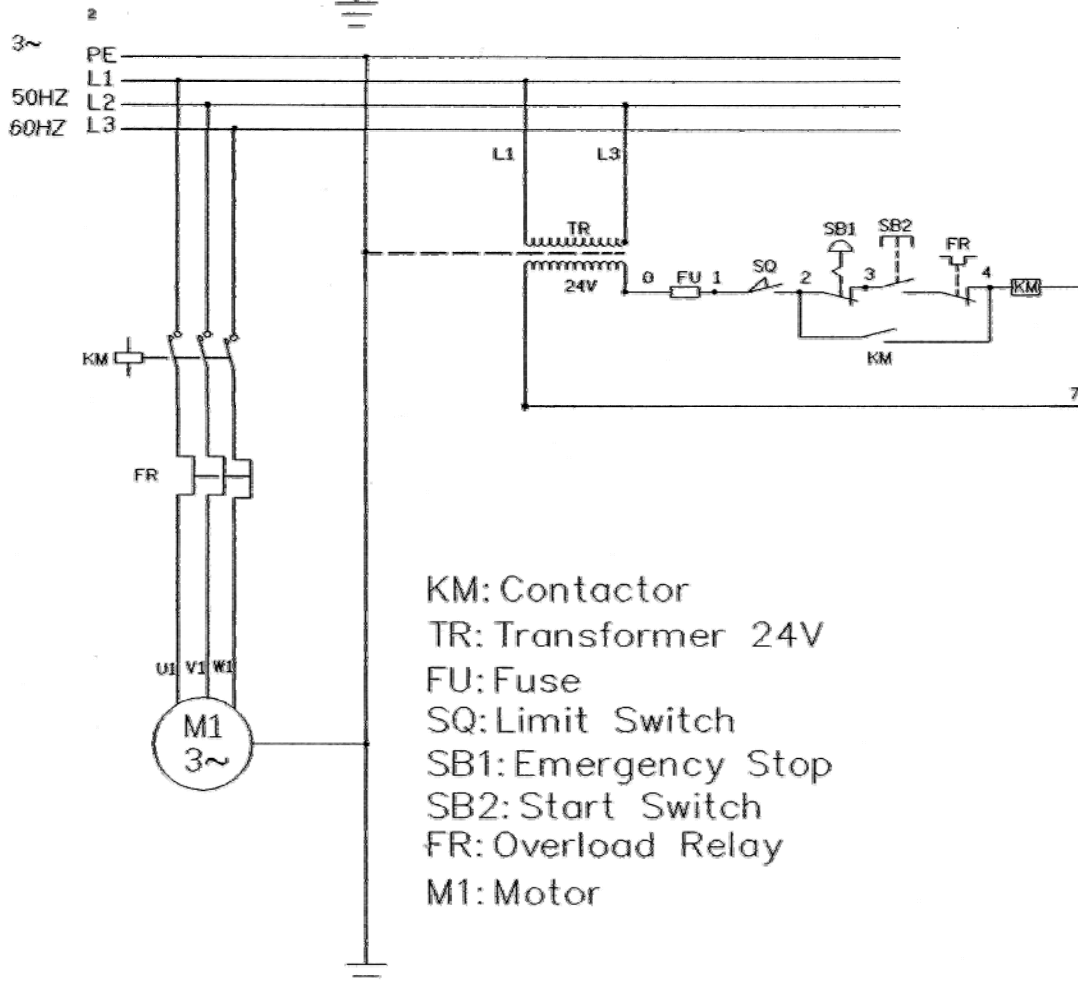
2

3~ PE
L1
50HZ L2
60HZ L3

L1 L3

TR
24V

0 FU 1 SQ 2 SB1 3 SB2 FR 4 KM

KM

7

KM

FR

U1 V1 W1

M1
3~

KM: Contactor
TR: Transformer 24V
FU: Fuse
SQ: Limit Switch
SB1: Emergency Stop
SB2: Start Switch
FR: Overload Relay
M1: Motor